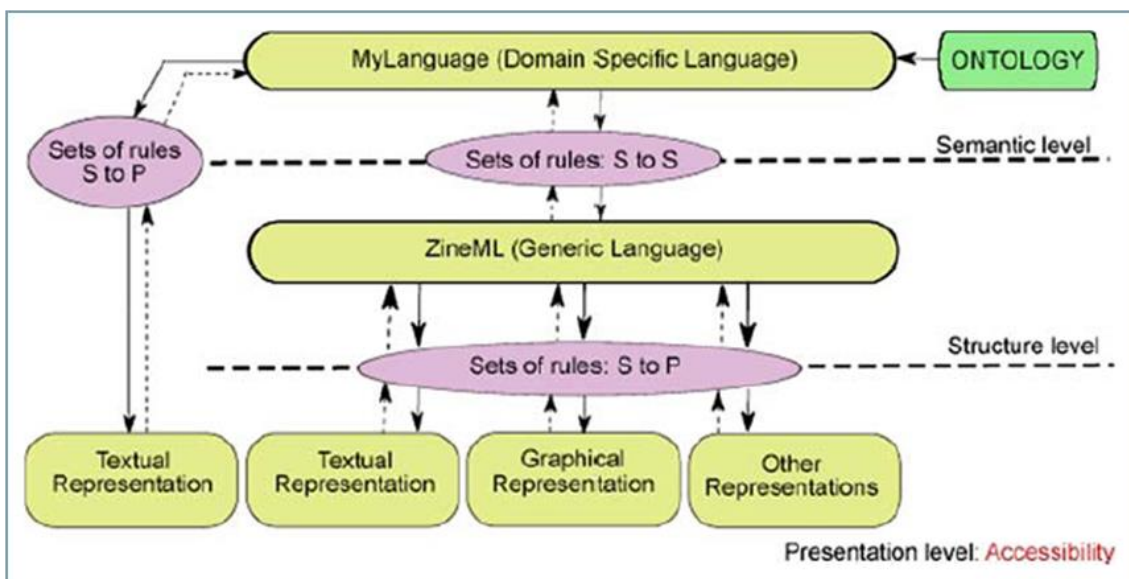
MyLanguage (Domain Specific Language)

ONTOLOGY

Sets of rules S to P

Sets of rules: S to S

Semantic level

ZineML (Generic Language)

Structure level

Sets of rules: S to P

Textual Representation

Textual Representation

Graphical Representation

Other Representations

Presentation level: Accessibility